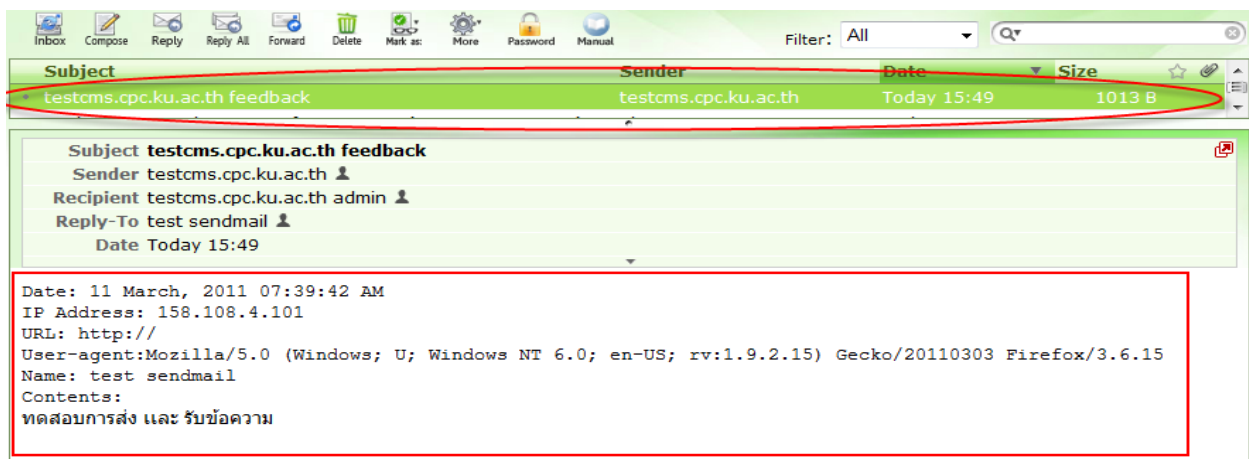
Inbox Compose Reply Reply All Forward Delete Mark as More Password Manual

Filter: All

| Subject | Sender | Date | Size |
|---|---|---|---|
| testcms.cpc.ku.ac.th feedback | testcms.cpc.ku.ac.th | Today 15:49 | 1013 B |

Subject testcms.cpc.ku.ac.th feedback
Sender testcms.cpc.ku.ac.th
Recipient testcms.cpc.ku.ac.th admin
Reply-To test sendmail
Date Today 15:49

Date: 11 March, 2011 07:39:42 AM
IP Address: 158.108.4.101
URL: http://
User-agent:Mozilla/5.0 (Windows; U; Windows NT 6.0; en-US; rv:1.9.2.15) Gecko/20110303 Firefox/3.6.15
Name: test sendmail
Contents:
ทดสอบการส่ง และ รับข้อความ